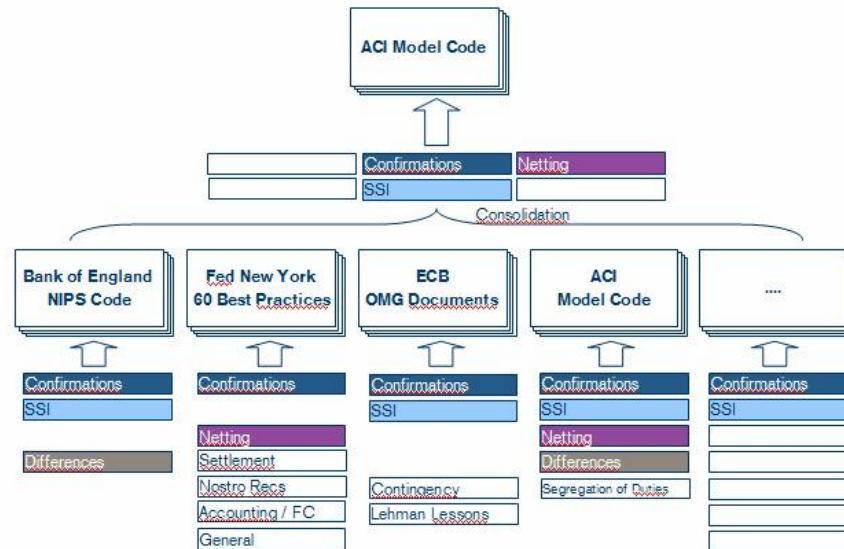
ACI Model Code

Confirmations
Netting
SSI

Consolidation

Bank of England NIPS Code

Confirmations
SSI
Differences

Fed New York 60 Best Practices

Confirmations
Netting
Settlement
Nostro Recs
Accounting / FC
General

ECB OMG Documents

Confirmations
SSI
Contingency
Lehman Lessons

ACI Model Code

Confirmations
SSI
Netting
Differences
Segregation of Duties

....

Confirmations
SSI